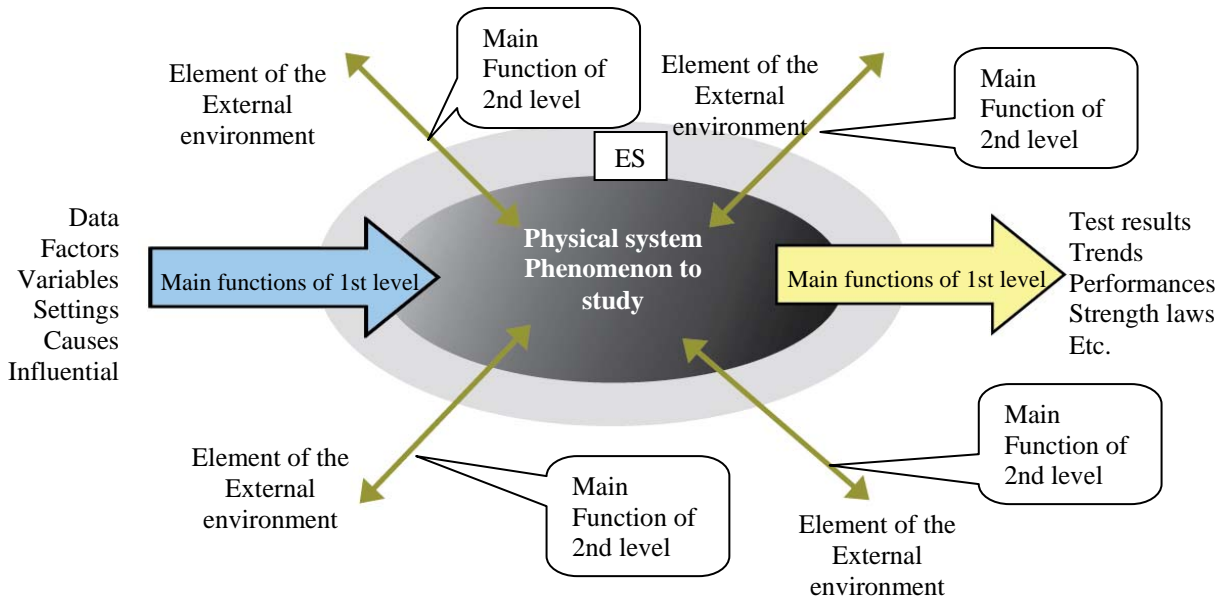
Element of the External environment

Main Function of 2nd level

Element of the External environment

Main Function of 2nd level

ES

Data
Factors
Variables
Settings
Causes
Influential

Main functions of 1st level

Physical system Phenomenon to study

Main functions of 1st level

Test results
Trends
Performances
Strength laws
Etc.

Element of the External environment

Main Function of 2nd level

Main Function of 2nd level

Element of the External environment